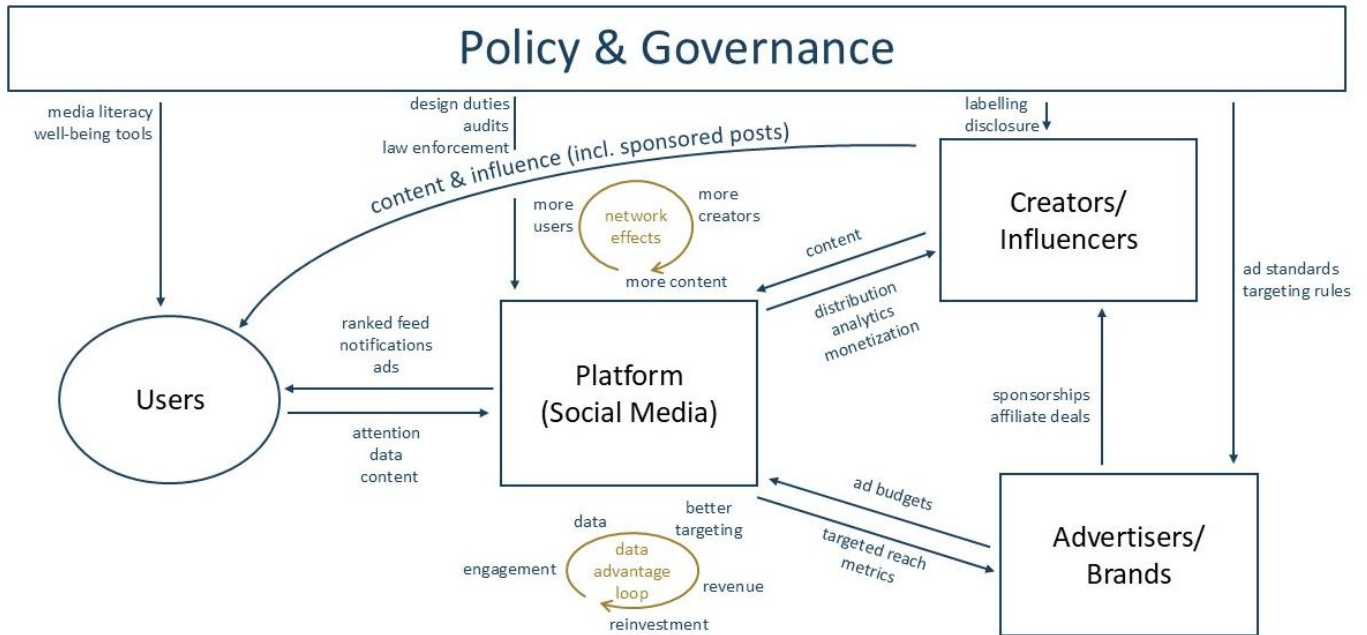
Policy & Governance

media literacy
well-being tools

design duties
audits
law enforcement

labelling
disclosure

content & influence (incl. sponsored posts)

more users

network effects

more creators

more content

Creators/ Influencers

content

distribution
analytics
monetization

ad standards
targeting rules

ranked feed
notifications
ads

Users

Platform (Social Media)

attention
data
content

sponsorships
affiliate deals

ad budgets

targeted reach
metrics

Advertisers/ Brands

data

better targeting

engagement

data advantage loop

revenue

reinvestment